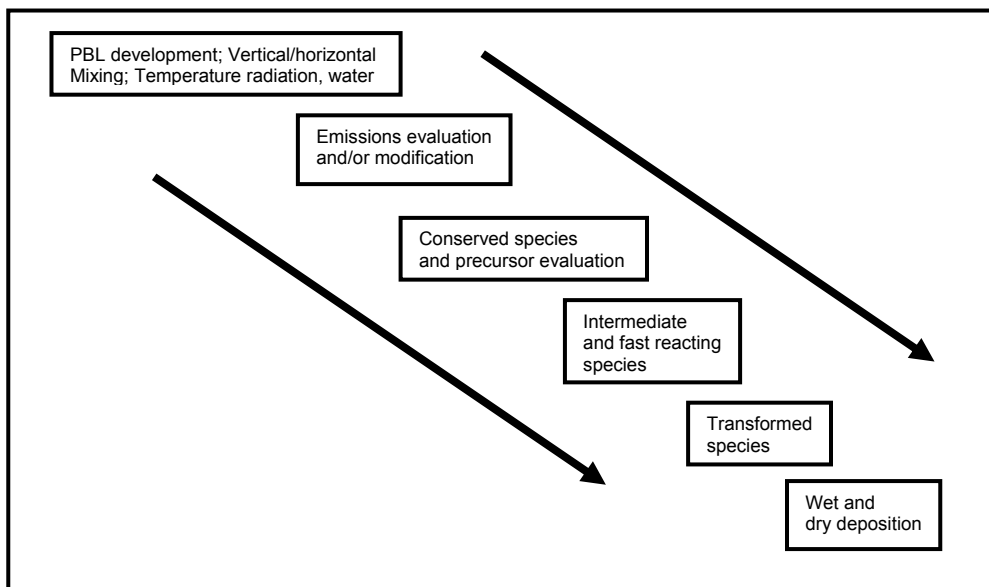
PBL development; Vertical/horizontal Mixing; Temperature radiation, water

Emissions evaluation and/or modification

Conserved species and precursor evaluation

Intermediate and fast reacting species

Transformed species

Wet and dry deposition